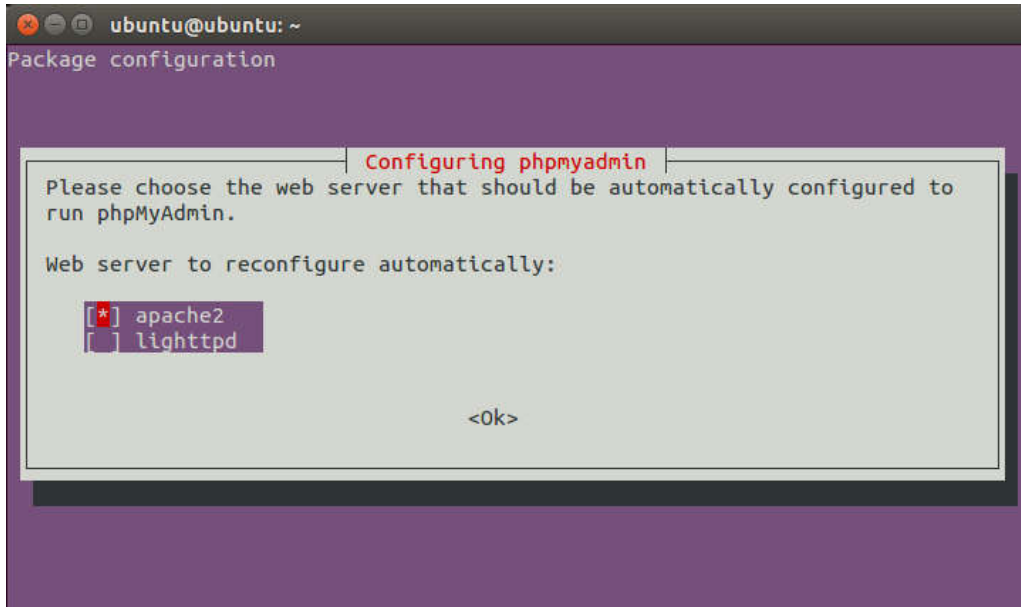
ubuntu@ubuntu: ~

Package configuration

Configuring phpmyadmin

Please choose the web server that should be automatically configured to run phpMyAdmin.

Web server to reconfigure automatically:

[*] apache2
[ ] lighttpd

<Ok>